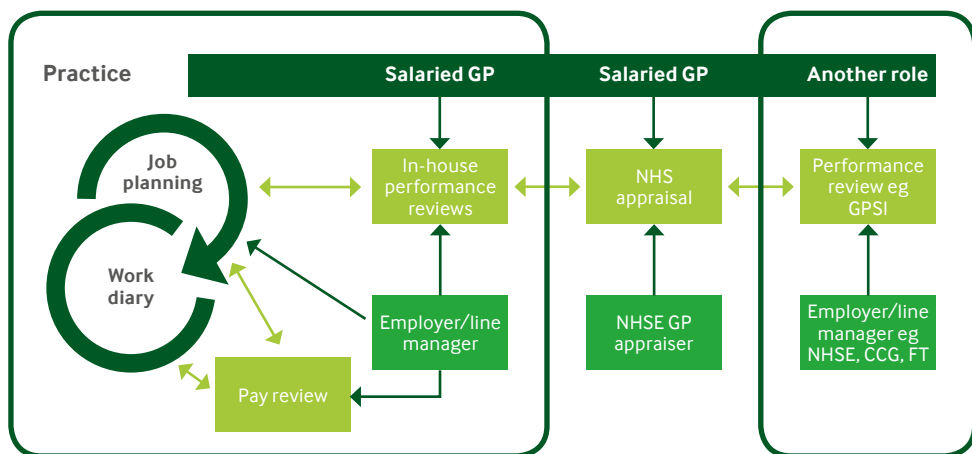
Practice

Salaried GP

Salaried GP

Another role

Job planning

Work diary

In-house performance reviews

NHS appraisal

Performance review eg GPSI

Employer/line manager

NHSE GP appraiser

Employer/line manager eg NHSE, CCG, FT

Pay review